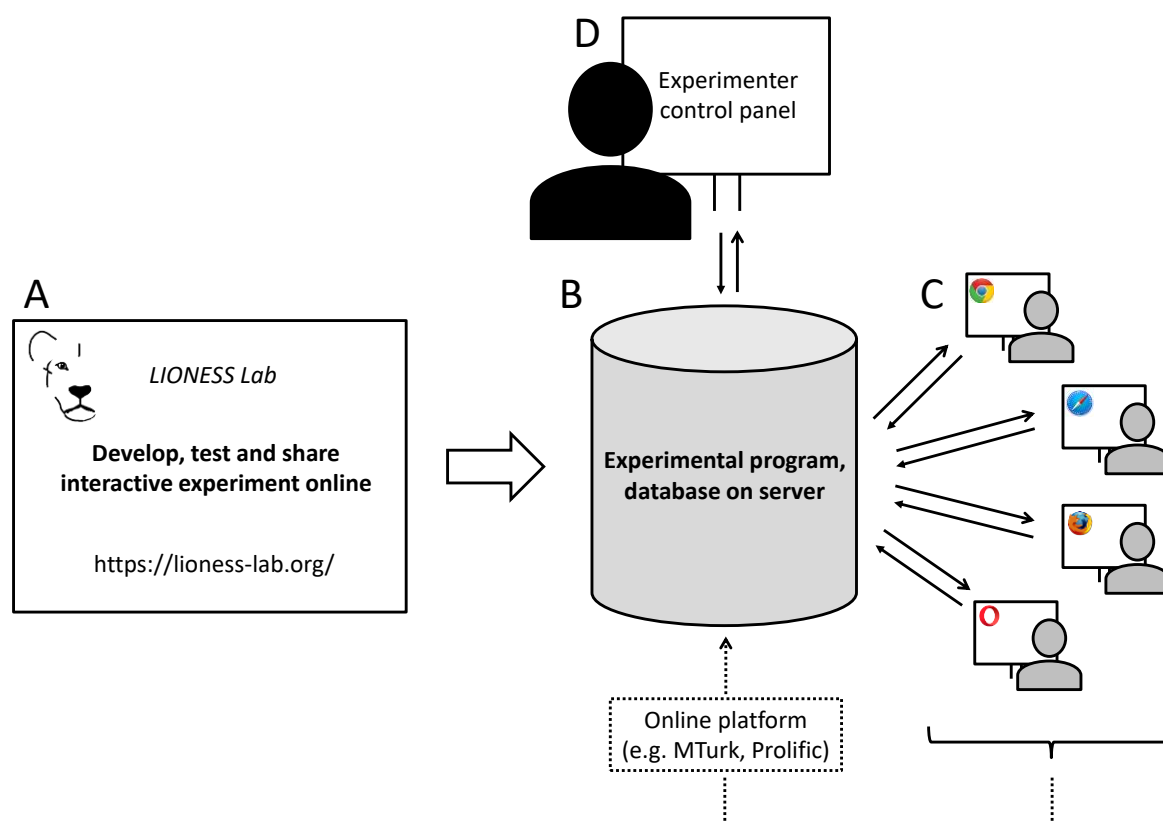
D

Experimenter control panel

A

LIONESS Lab

Develop, test and share interactive experiment online

https://lioness-lab.org/

B

Experimental program, database on server

C

Online platform (e.g. MTurk, Prolific)